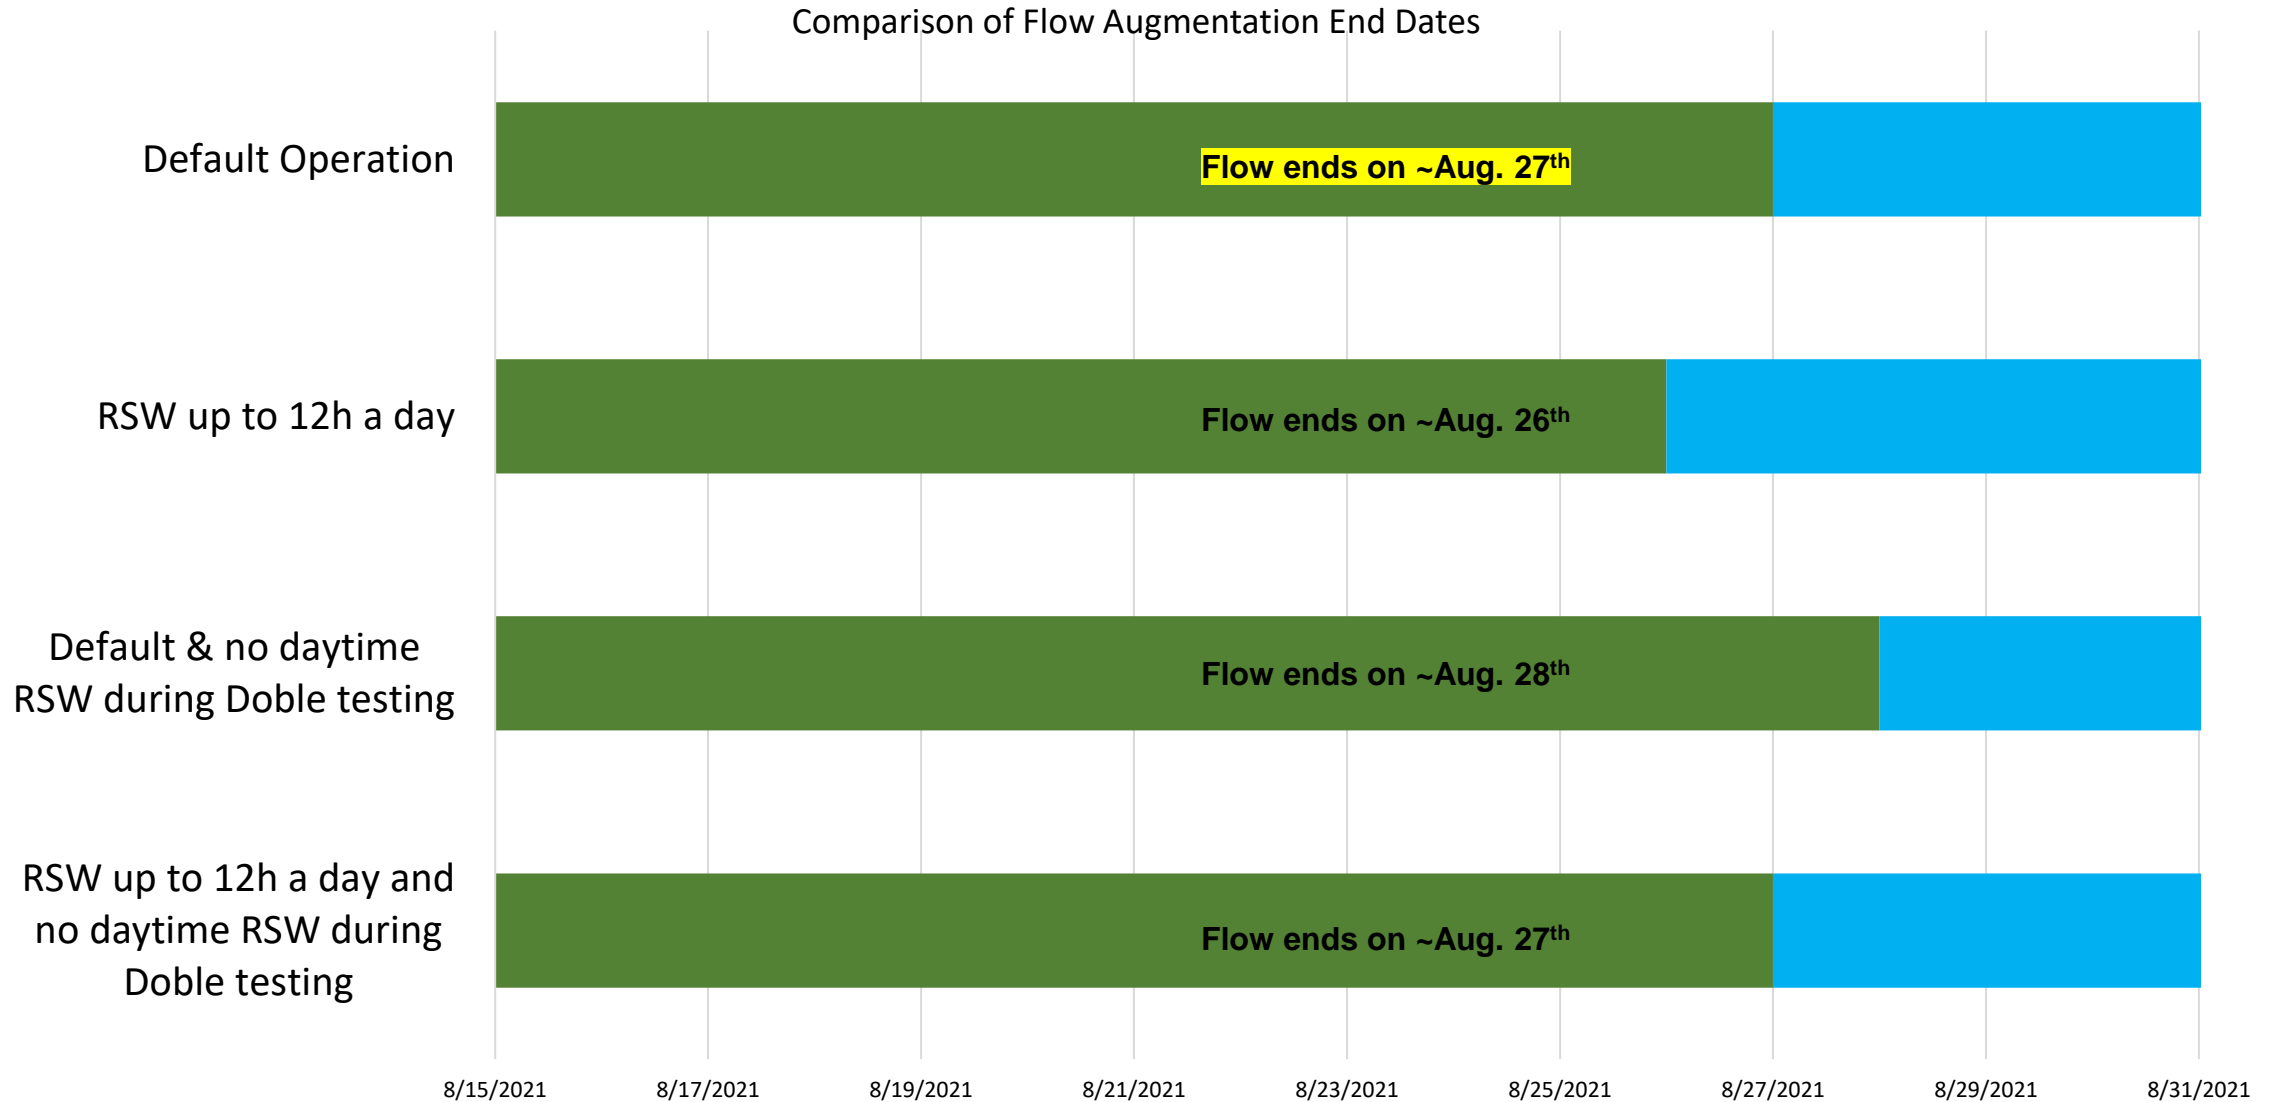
Comparison of Flow Augmentation End Dates

Default Operation

Flow ends on ~Aug. $27^{th}$

RSW up to 12h a day

Flow ends on ~Aug. $26^{th}$

Default & no daytime RSW during Doble testing

Flow ends on ~Aug. $28^{th}$

RSW up to 12h a day and no daytime RSW during Doble testing

Flow ends on ~Aug. $27^{th}$

8/15/2021 8/17/2021 8/19/2021 8/21/2021 8/23/2021 8/25/2021 8/27/2021 8/29/2021 8/31/2021